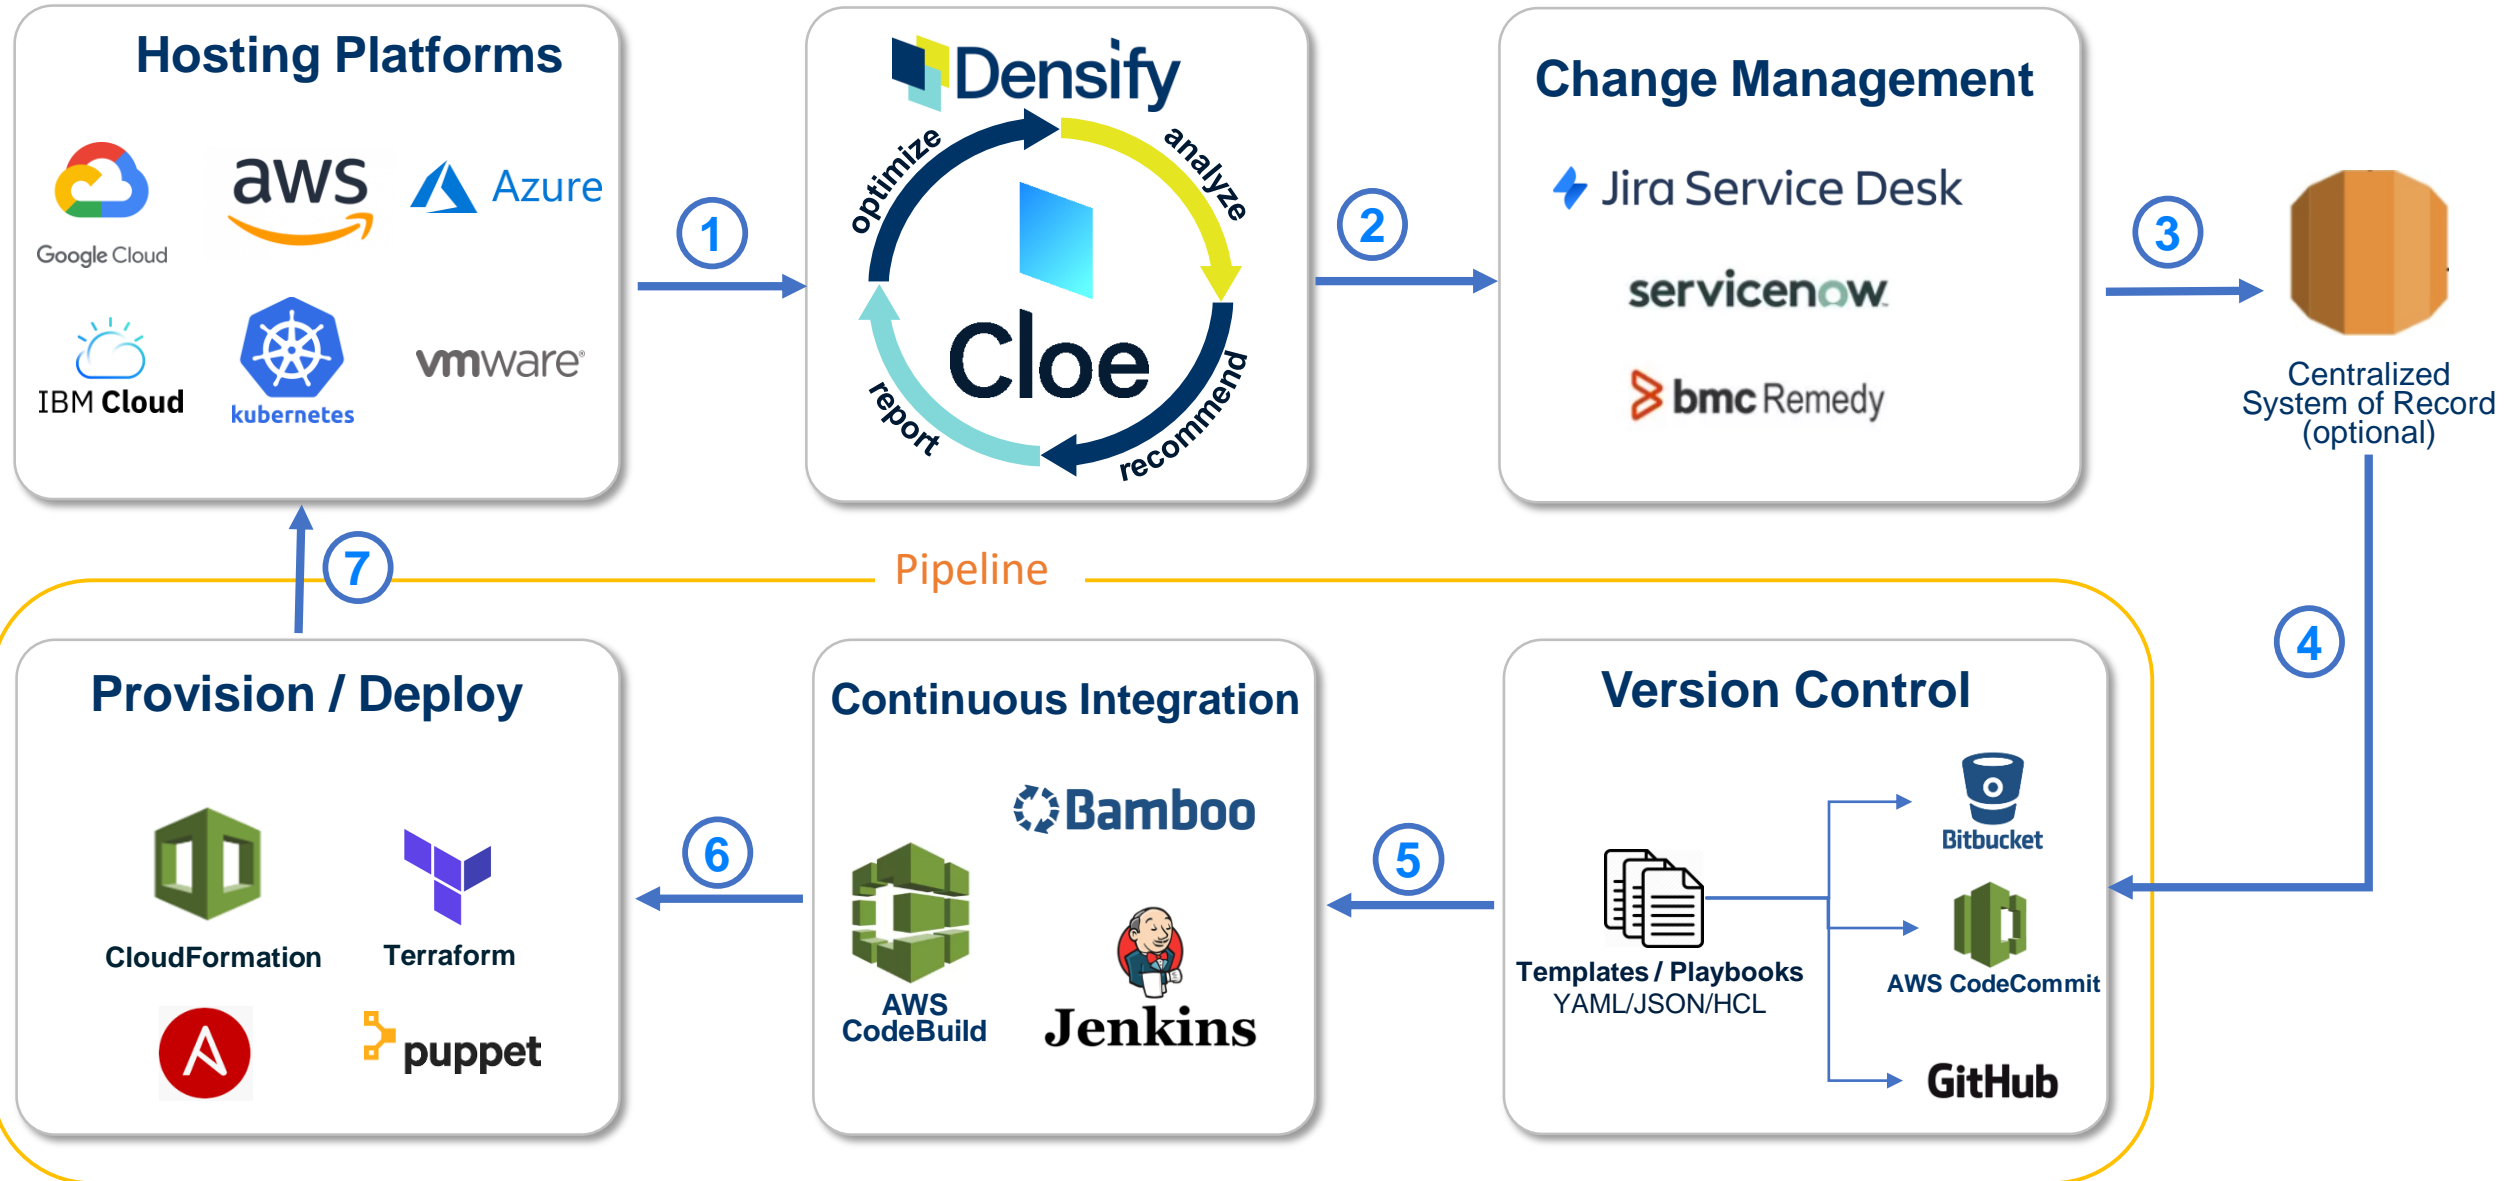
Hosting Platforms

Google Cloud

aws

Azure

IBM Cloud

kubernetes

vmware

1

Densify

optimize

analyze

Cloe

report

recommend

2

Change Management

Jira Service Desk

servicenow

bmc Remedy

3

Centralized System of Record (optional)

4

Pipeline

7

Provision / Deploy

CloudFormation

Terraform

puppet

6

Continuous Integration

Bamboo

AWS CodeBuild

Jenkins

5

Version Control

Templates / Playbooks
YAML/JSON/HCL

Bitbucket

AWS CodeCommit

GitHub